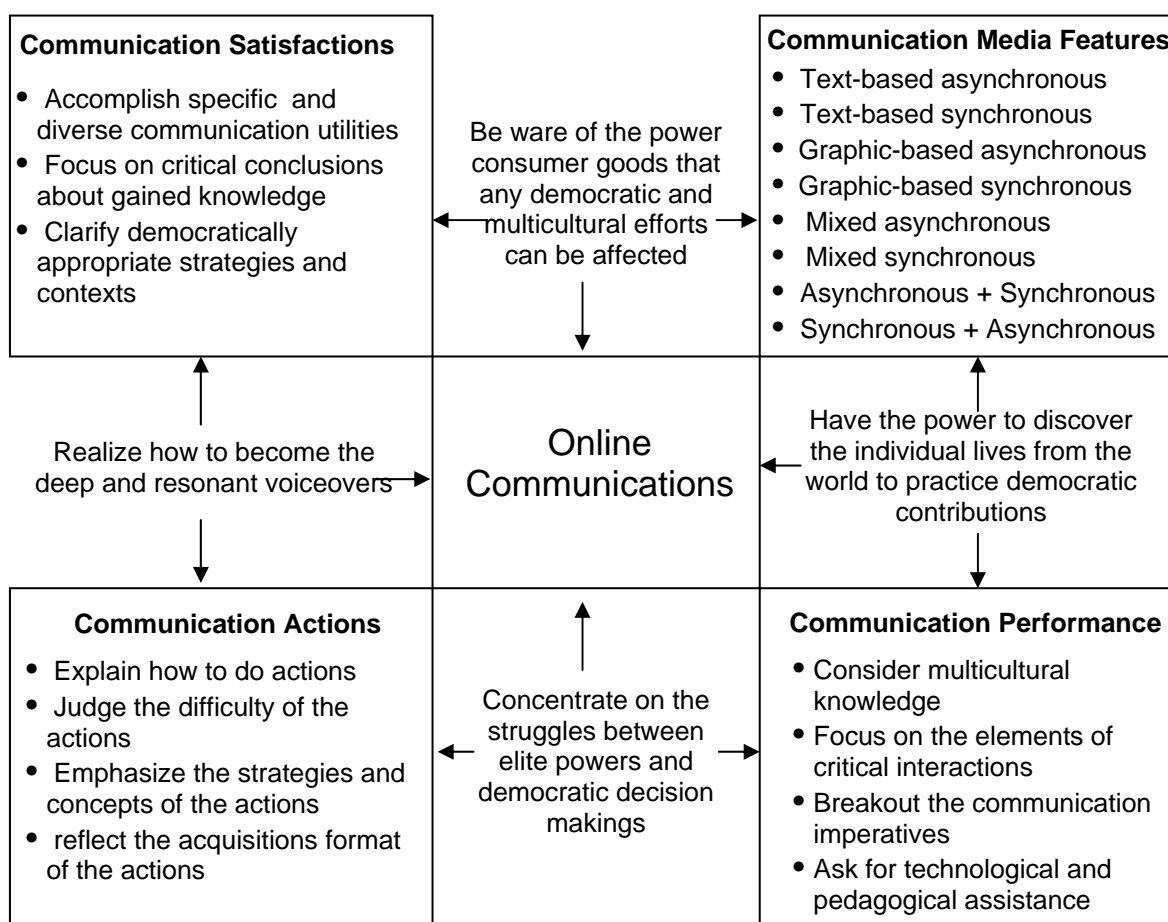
**Communication Satisfactions**

- Accomplish specific and diverse communication utilities
- Focus on critical conclusions about gained knowledge
- Clarify democratically appropriate strategies and contexts

Be ware of the power consumer goods that any democratic and multicultural efforts can be affected

**Communication Media Features**

- Text-based asynchronous
- Text-based synchronous
- Graphic-based asynchronous
- Graphic-based synchronous
- Mixed asynchronous
- Mixed synchronous
- Asynchronous + Synchronous
- Synchronous + Asynchronous

Realize how to become the deep and resonant voiceovers

Online Communications

Have the power to discover the individual lives from the world to practice democratic contributions

**Communication Actions**

- Explain how to do actions
- Judge the difficulty of the actions
- Emphasize the strategies and concepts of the actions
- reflect the acquisitions format of the actions

Concentrate on the struggles between elite powers and democratic decision makings

**Communication Performance**

- Consider multicultural knowledge
- Focus on the elements of critical interactions
- Breakout the communication imperatives
- Ask for technological and pedagogical assistance